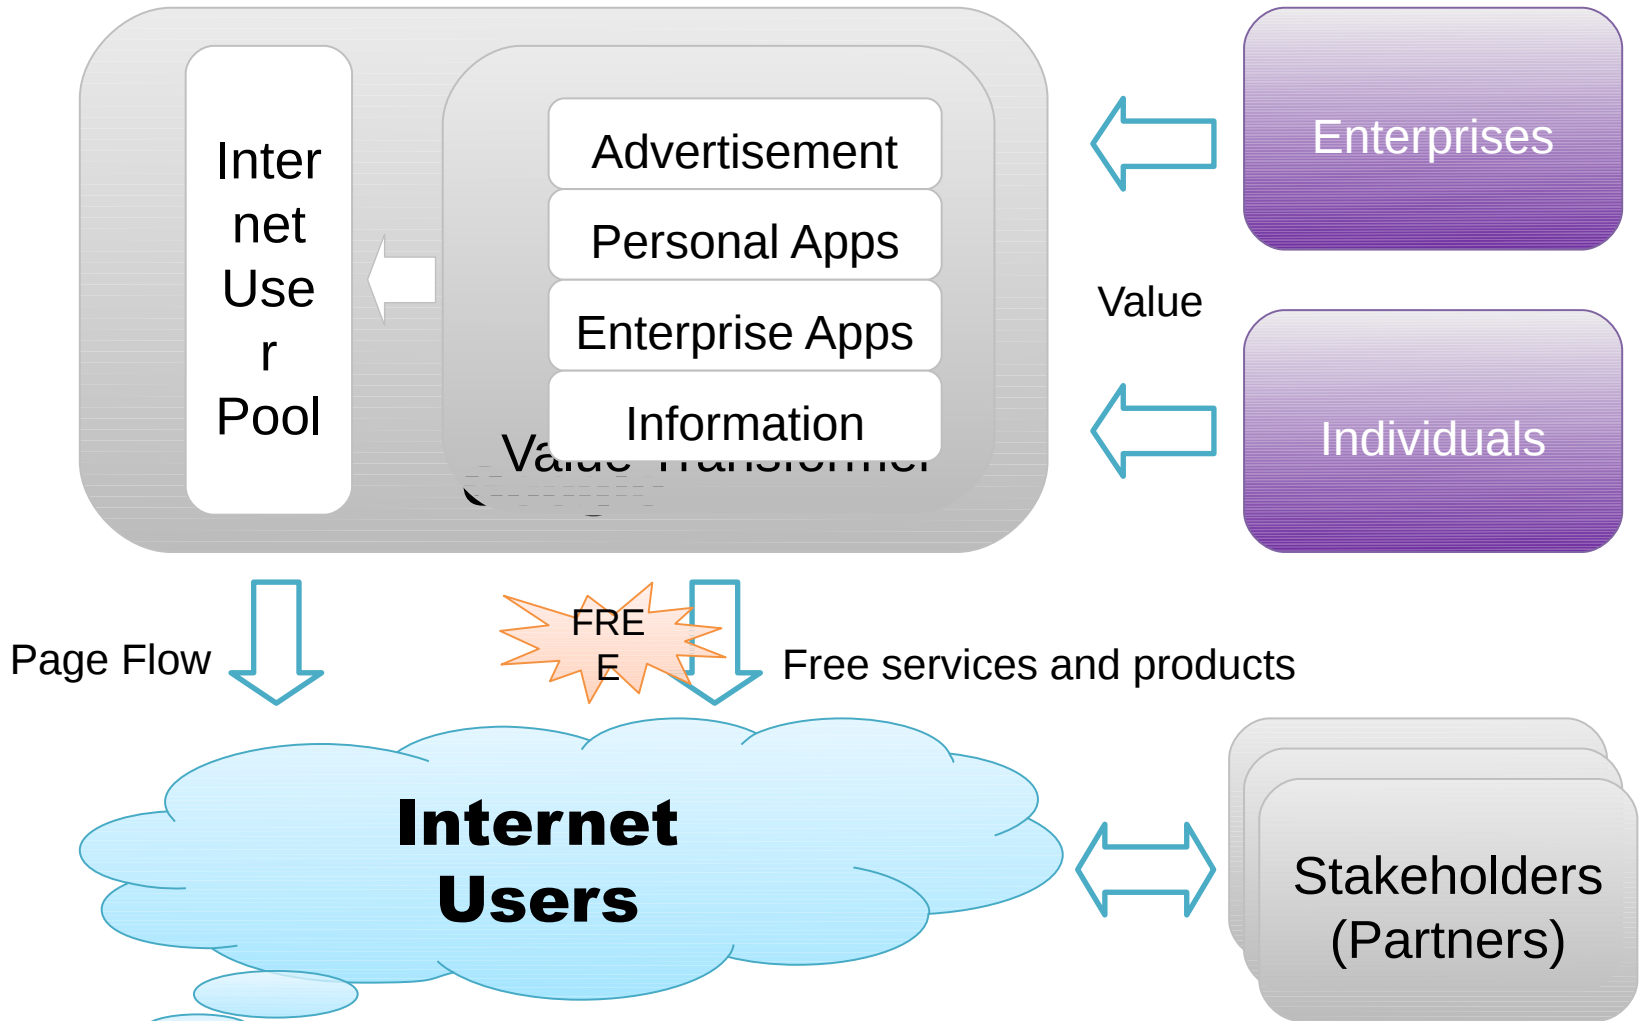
Inter
net
Use
r
Pool

Advertisement

Personal Apps

Enterprise Apps

Information

Va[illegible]

Enterprises

Value

Individuals

Page Flow

FRE
E

Free services and products

Internet
Users

Stakeholders
(Partners)